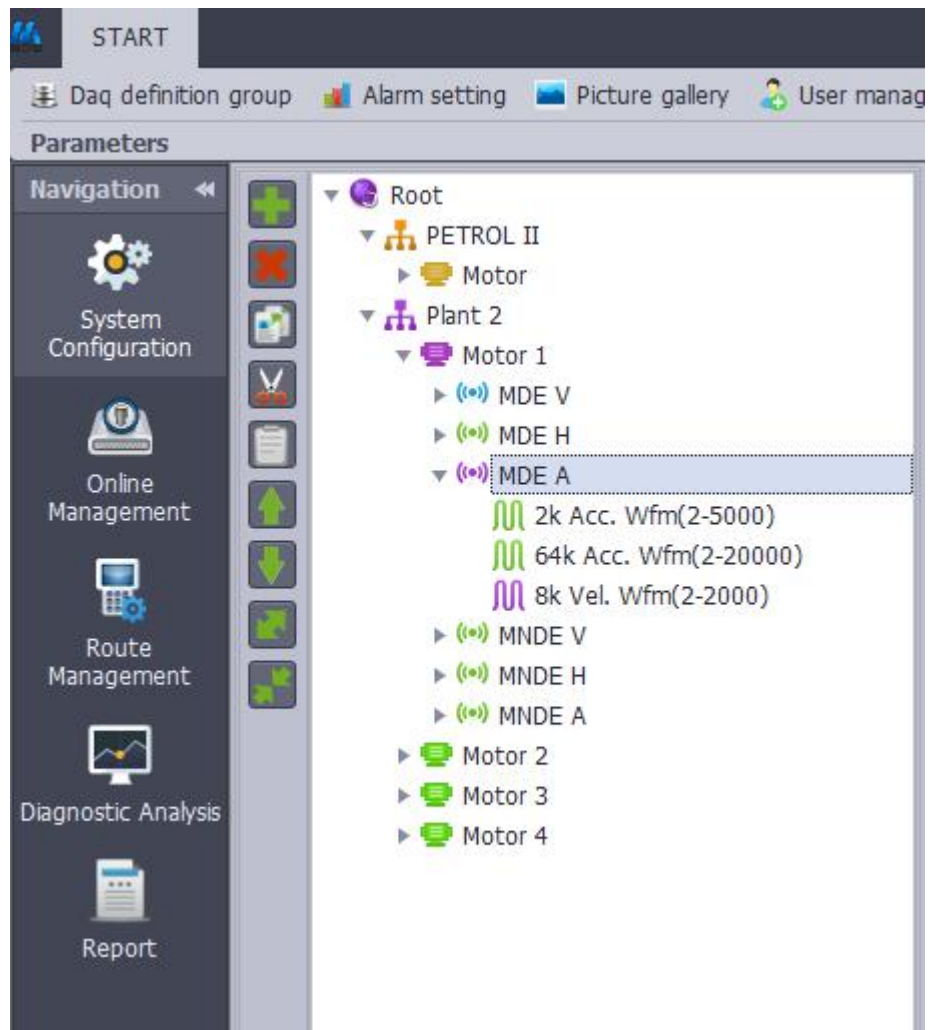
START

Daq definition group Alarm setting Picture gallery User manag

Parameters

Navigation

System Configuration

Online Management

Route Management

Diagnostic Analysis

Report

Root
PETROL II
Motor
Plant 2
Motor 1
MDE V
MDE H
MDE A
2k Acc. Wfm(2-5000)
64k Acc. Wfm(2-20000)
8k Vel. Wfm(2-2000)
MNDE V
MNDE H
MNDE A
Motor 2
Motor 3
Motor 4